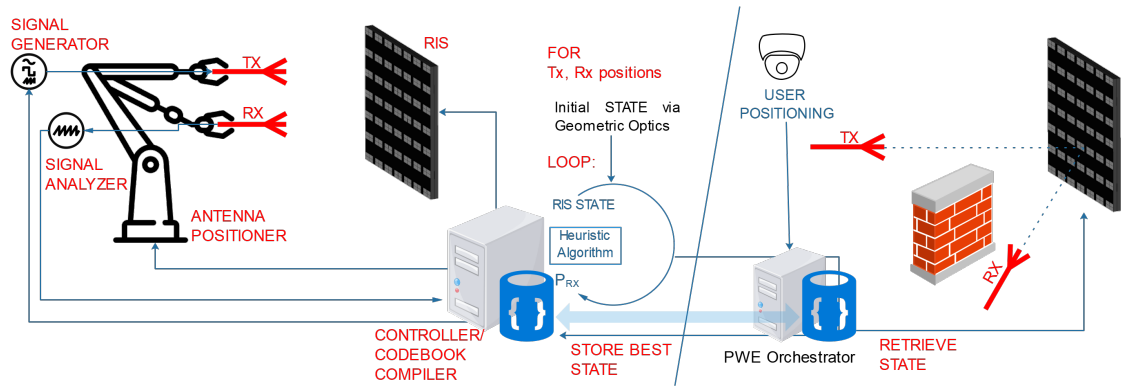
SIGNAL GENERATOR

TX

RX

SIGNAL ANALYZER

ANTENNA POSITIONER

RIS

FOR Tx, Rx positions

Initial STATE via Geometric Optics

LOOP:

RIS STATE

Heuristic Algorithm

$P_{RX}$

CONTROLLER/ CODEBOOK COMPILER

STORE BEST STATE

USER POSITIONING

TX

RX

PWE Orchestrator

RETRIEVE STATE